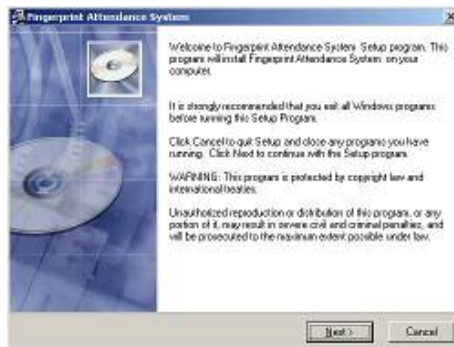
Fingerprint Attendance System

Welcome to Fingerprint Attendance System Setup program. This program will install Fingerprint Attendance System on your computer.

It is strongly recommended that you exit all Windows programs before running this Setup Program.

Click Cancel to quit Setup and close any programs you have running. Click Next to continue with the Setup program.

WARNING: This program is protected by copyright law and international treaties.

Unauthorized reproduction or distribution of this program, or any portion of it, may result in severe civil and criminal penalties, and will be prosecuted to the maximum extent possible under law.

Next >

Cancel